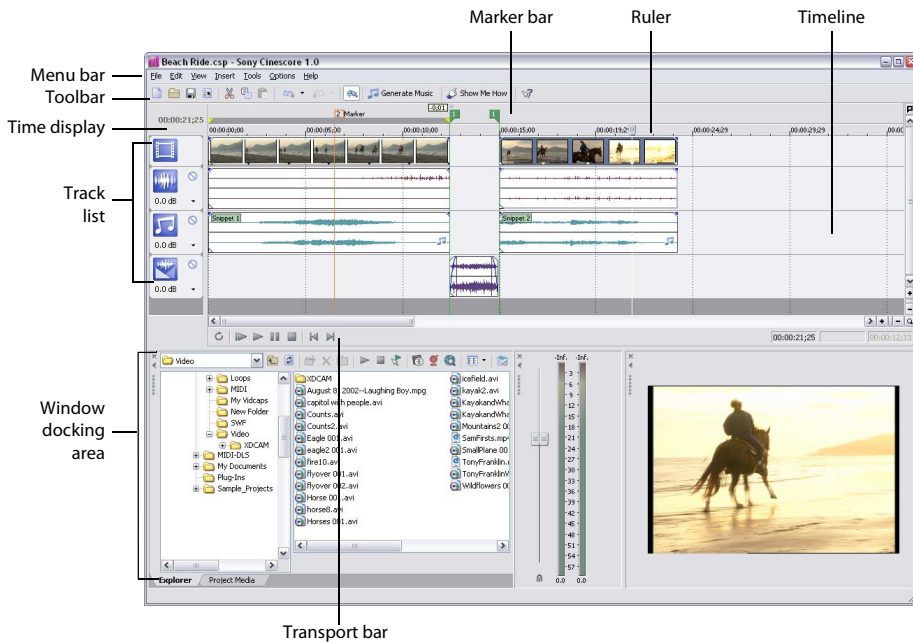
Marker bar

Ruler

Timeline

Menu bar

Toolbar

Time display

Track list

Window docking area

Transport bar

Beach Ride.csp - Sony Cinescore 1.0

File Edit View Insert Tools Options Help

Generate Music

Show Me How

00:00:21;25

Marker

00:00:00;00

00:00:05;00

00:00:10;00

00:00:15;00

00:00:19;21

00:00:24;29

00:00:29;29

0.0 dB

0.0 dB

0.0 dB

Snippet 1

Snippet 2

00:00:21;25

Video

Loops

MIDI

My Vidcaps

New Folder

SWF

Video

XDCAM

MIDI-DLS

My Documents

Plug-Ins

Sample_Projects

XDCAM

August 8, 2002--Laughing Boy.mpg

capitol with people.avi

Counts.avi

Counts2.avi

Eagle 001.avi

eagle2 001.avi

fire10.avi

flyover 001.avi

flyover 002.avi

Horse 001.avi

horse8.avi

Horses 001.avi

icefield.avi

kayak2.avi

KayakandWha

KayakandWha

Mountains2 00

SamFirsts.mp

SmallPlane 00

TonyFranklin.

TonyFranklinV

Wildflowers 00

-Inf.

-Inf.

3

6

9

12

15

18

21

24

27

30

33

36

39

42

45

48

51

54

57

0.0

0.0

Explorer

Project Media